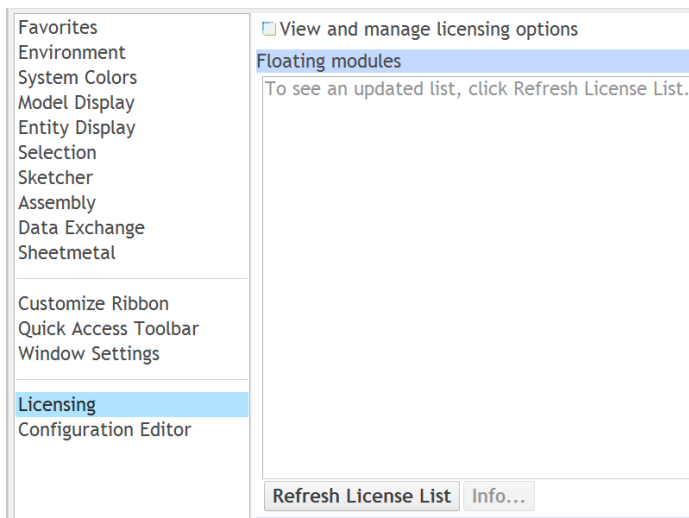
Favorites
Environment
System Colors
Model Display
Entity Display
Selection
Sketcher
Assembly
Data Exchange
Sheetmetal

Customize Ribbon
Quick Access Toolbar
Window Settings

Licensing
Configuration Editor

View and manage licensing options

Floating modules

To see an updated list, click Refresh License List.

Refresh License List

Info...